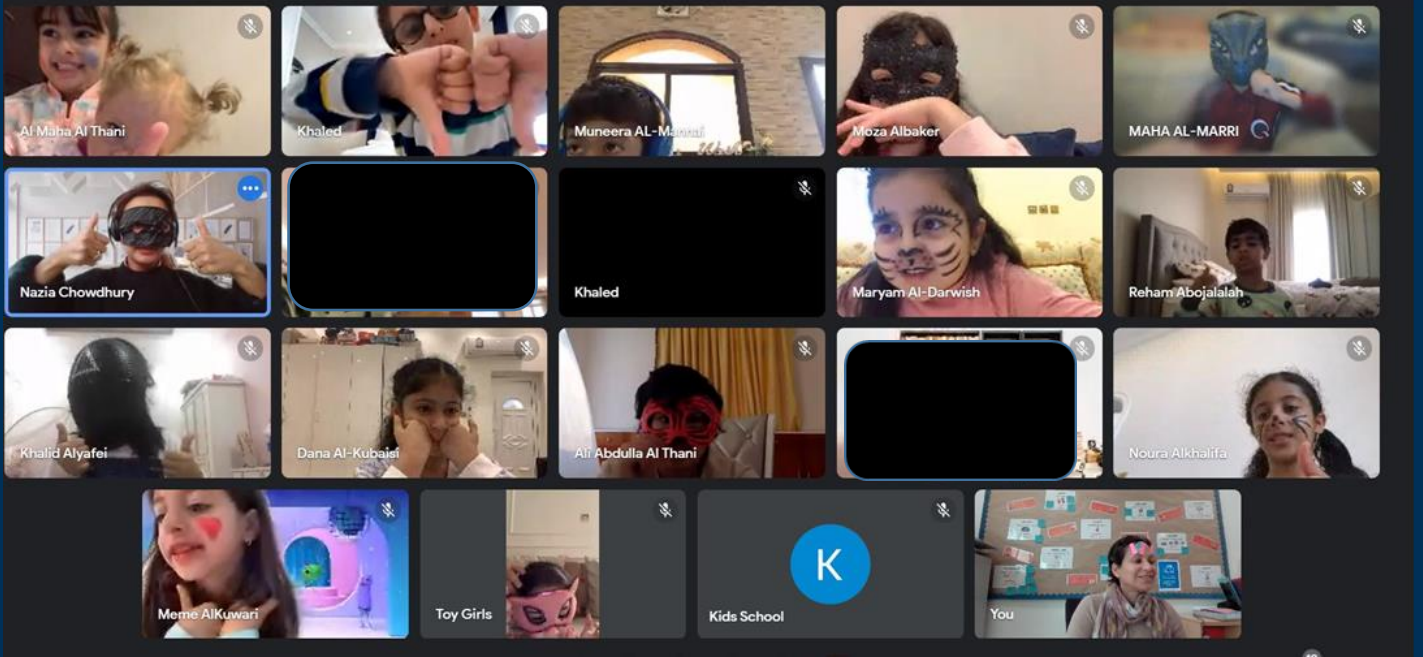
Al Maha Al Thani
Khaled
Muneera AL-Mannai
Moza Albaker
MAHA AL-MARRI
Nazia Chowdhury
Khaled
Maryam Al-Darwish
Reham Abojalalah
Khalid Alyafei
Dana Al-Kubaisi
Ali Abdulla Al Thani
Noura Alkhalifa
Meme AlKuwari
Toy Girls
K
Kids School
You